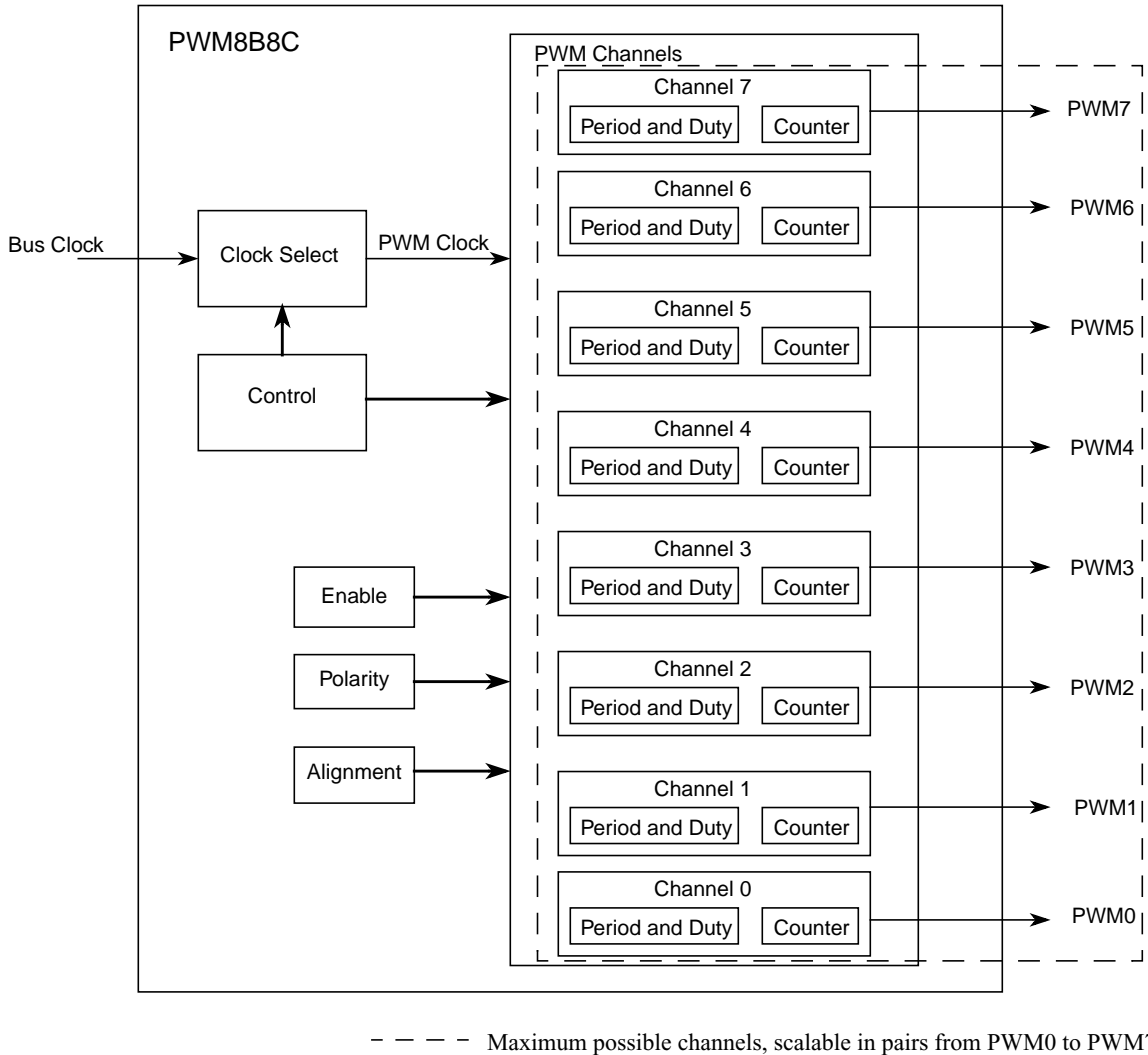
PWM8B8C

PWM Channels

Channel 7
Period and Duty
Counter
PWM7

Channel 6
Period and Duty
Counter
PWM6

Bus Clock
Clock Select
PWM Clock

Channel 5
Period and Duty
Counter
PWM5

Control

Channel 4
Period and Duty
Counter
PWM4

Channel 3
Period and Duty
Counter
PWM3

Enable

Channel 2
Period and Duty
Counter
PWM2

Polarity

Alignment

Channel 1
Period and Duty
Counter
PWM1

Channel 0
Period and Duty
Counter
PWM0

Maximum possible channels, scalable in pairs from PWM0 to PWM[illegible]